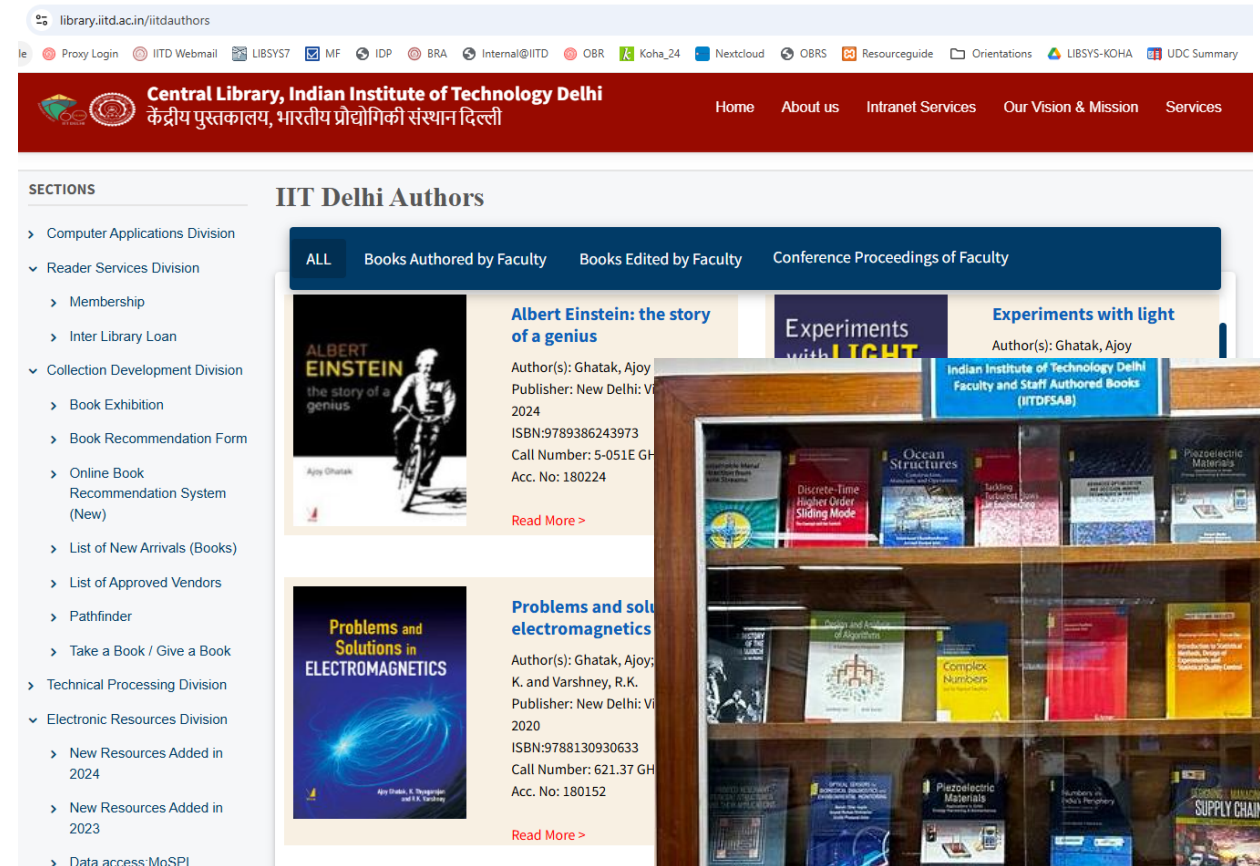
library.iitd.ac.in/iitdauthors

Proxy Login IITD Webmail LIBSYS7 MF IDP BRA Internal@IITD OBR Koha_24 Nextcloud OBRS Resourceguide Orientations LIBSYS-KOHA UDC Summary

Central Library, Indian Institute of Technology Delhi
केंद्रीय पुस्तकालय, भारतीय प्रौद्योगिकी संस्थान दिल्ली

Home About us Intranet Services Our Vision & Mission Services

SECTIONS

Computer Applications Division
Reader Services Division
Membership
Inter Library Loan
Collection Development Division
Book Exhibition
Book Recommendation Form
Online Book Recommendation System (New)
List of New Arrivals (Books)
List of Approved Vendors
Pathfinder
Take a Book / Give a Book
Technical Processing Division
Electronic Resources Division
New Resources Added in 2024
New Resources Added in 2023
Data access:MoSPI

IIT Delhi Authors

ALL Books Authored by Faculty Books Edited by Faculty Conference Proceedings of Faculty

ALBERT EINSTEIN the story of a genius
Ajoy Ghatak

Albert Einstein: the story of a genius
Author(s): Ghatak, Ajoy
Publisher: New Delhi: Vi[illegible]
2024
ISBN:9789386243973
Call Number: 5-051E GH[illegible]
Acc. No: 180224
Read More >

Experiments with LIGHT

Experiments with light
Author(s): Ghatak, Ajoy

Problems and Solutions in ELECTROMAGNETICS
Ajoy Ghatak, K. Thyagarajan and R.K. Varshney

Problems and solu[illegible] electromagnetics
Author(s): Ghatak, Ajoy; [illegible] K. and Varshney, R.K.
Publisher: New Delhi: Vi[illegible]
2020
ISBN:9788130930633
Call Number: 621.37 GH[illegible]
Acc. No: 180152
Read More >

Indian Institute of Technology Delhi Faculty and Staff Authored Books (IITDFSAB)

Discrete-Time Higher Order Sliding Mode
Ocean Structures
Tackling Turbulent Flows in Engineering
Piezoelectric Materials
Design and Analysis of Algorithms
Complex Numbers
Introduction to Statistical Methods, Design of Experiments and Statistical Quality Control
Piezoelectric Materials
Numbers on India's Periphery
SUPPLY CHAIN